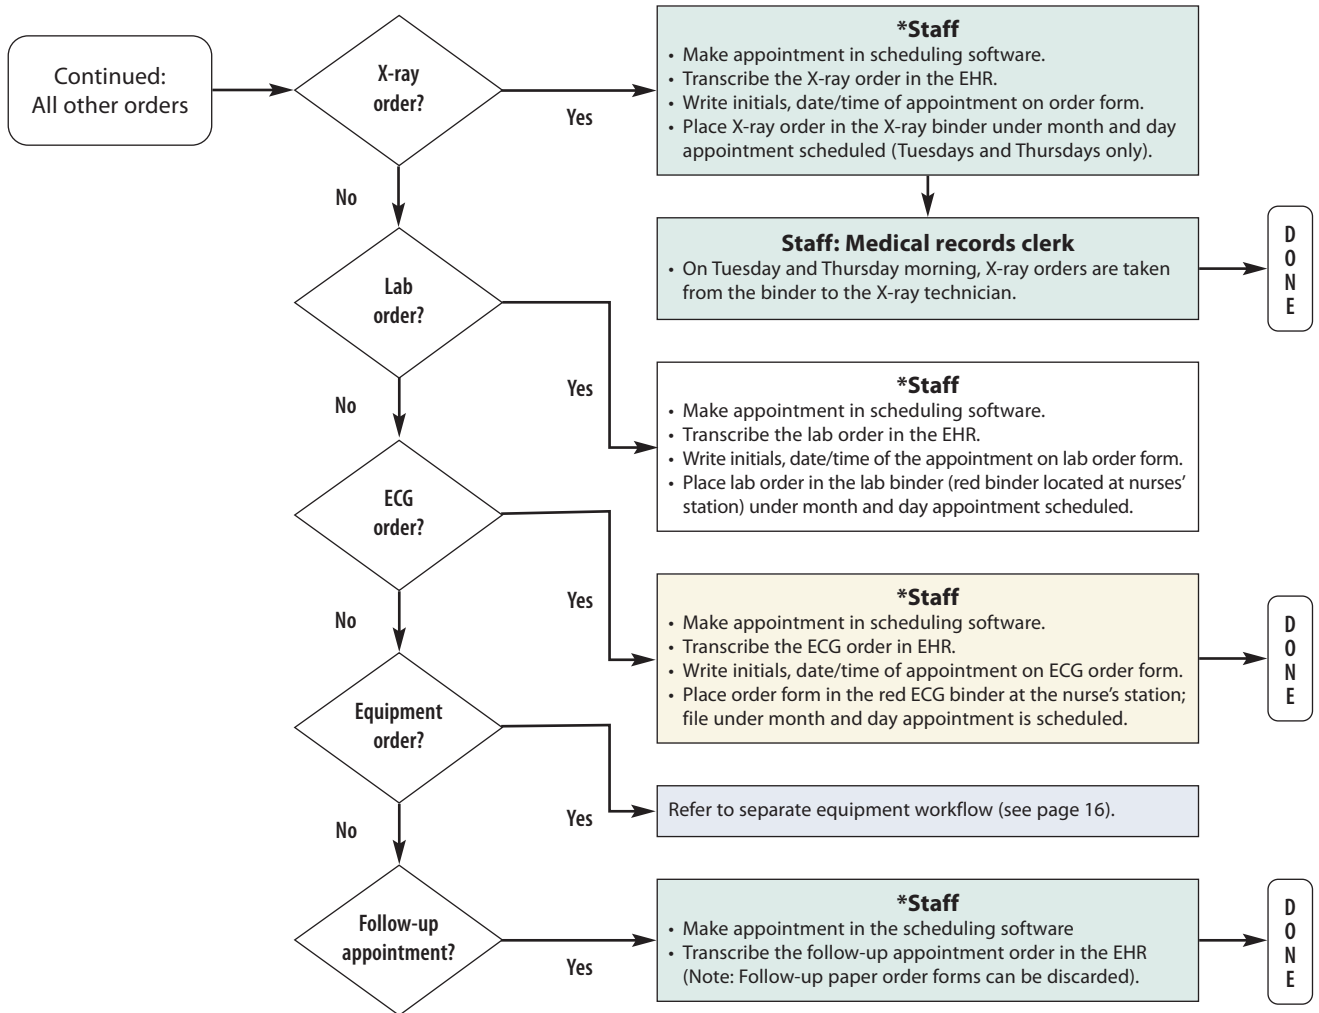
Continued: All other orders

X-ray order?

Yes

*Staff
• Make appointment in scheduling software.
• Transcribe the X-ray order in the EHR.
• Write initials, date/time of appointment on order form.
• Place X-ray order in the X-ray binder under month and day appointment scheduled (Tuesdays and Thursdays only).

No

Staff: Medical records clerk
• On Tuesday and Thursday morning, X-ray orders are taken from the binder to the X-ray technician.

DONE

Lab order?

Yes

No

*Staff
• Make appointment in scheduling software.
• Transcribe the lab order in the EHR.
• Write initials, date/time of the appointment on lab order form.
• Place lab order in the lab binder (red binder located at nurses' station) under month and day appointment scheduled.

ECG order?

Yes

No

*Staff
• Make appointment in scheduling software.
• Transcribe the ECG order in EHR.
• Write initials, date/time of appointment on ECG order form.
• Place order form in the red ECG binder at the nurse's station; file under month and day appointment is scheduled.

DONE

Equipment order?

Yes

Refer to separate equipment workflow (see page 16).

No

Follow-up appointment?

Yes

*Staff
• Make appointment in the scheduling software
• Transcribe the follow-up appointment order in the EHR (Note: Follow-up paper order forms can be discarded).

DONE